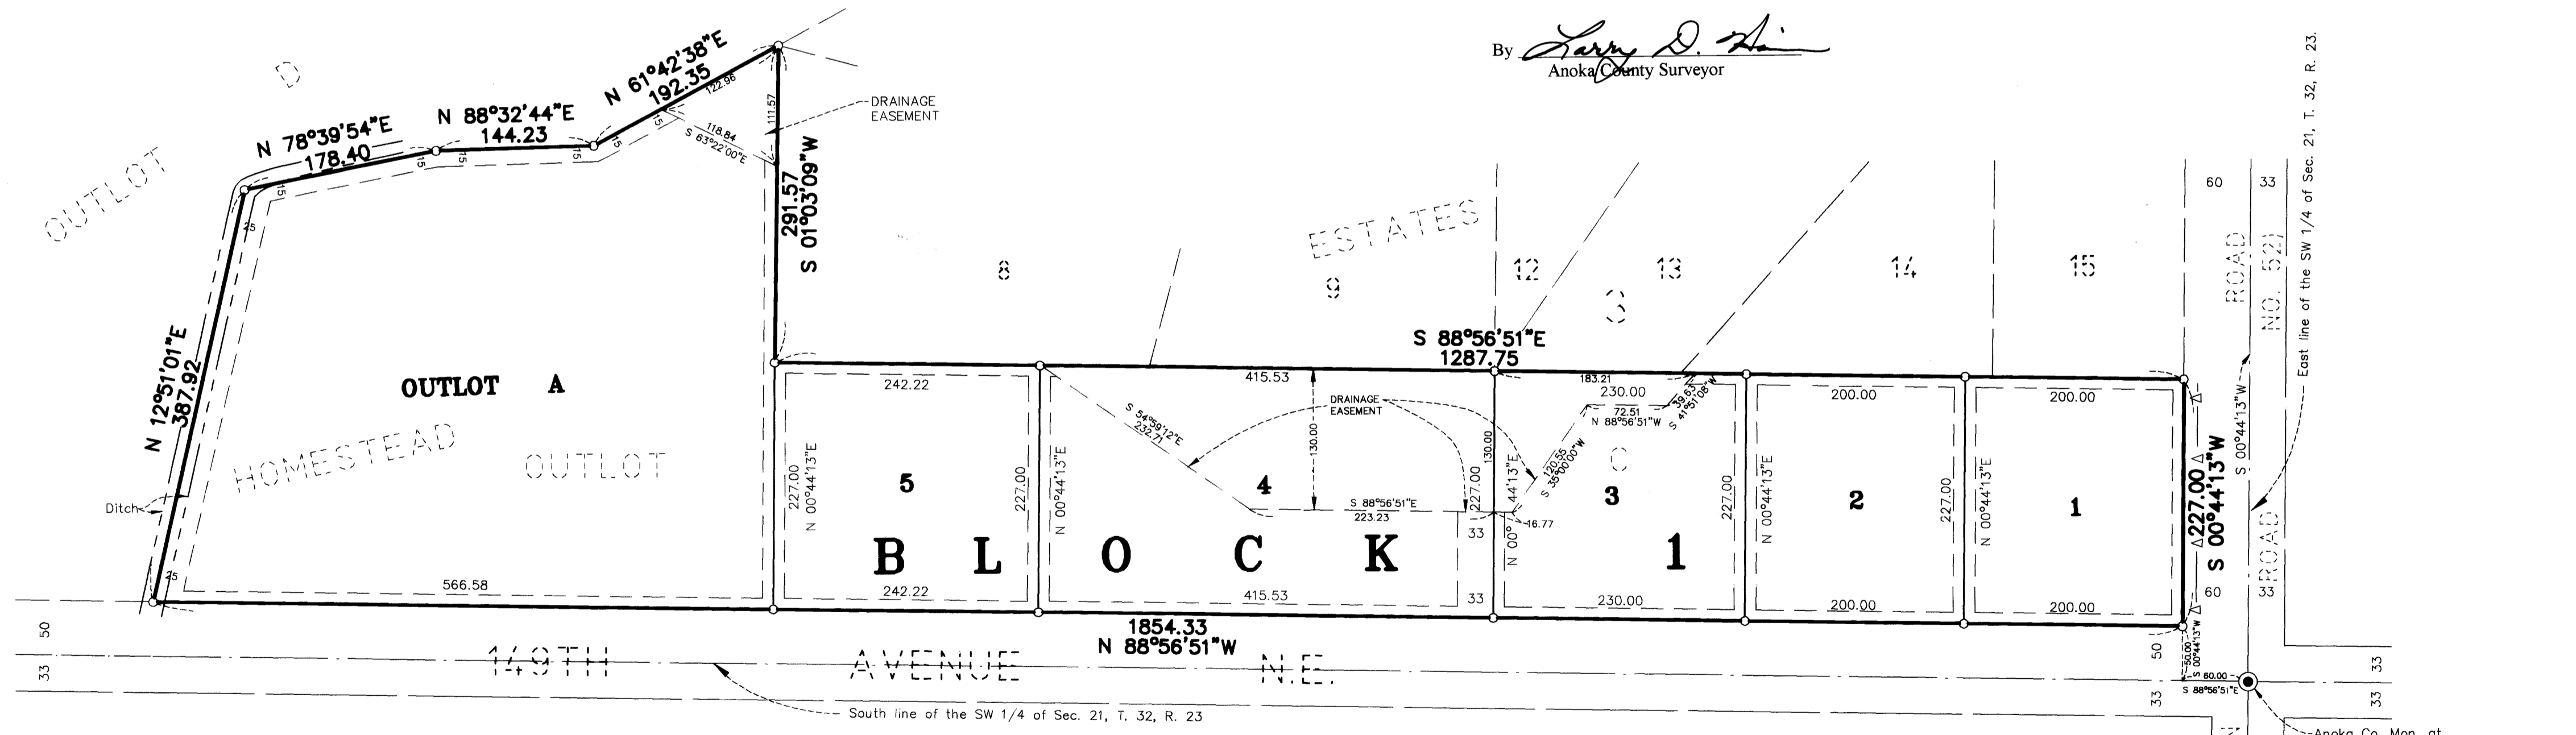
By Larry D. Hi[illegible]
Anoka County Surveyor

N 61°42'38"E
192.35

N 88°32'44"E
144.23

N 78°39'54"E
178.40

DRAINAGE EASEMENT

122.96
118.84
S 63°22'00"E
111.57

15 15 15 15 15 15 25 25

OUTLOT D

291.57
S 01°03'09"W

N 12°51'01"E
387.92

OUTLOT A

HOMESTEAD OUTLOT

ESTATES

8 9 12 13 14 15

3

S 88°56'51"E
1287.75

Ditch

242.22
227.00
N 00°44'13"E
227.00
5
242.22

566.58

415.53
S 54°59'12"E
232.71
N 00°44'13"E
DRAINAGE EASEMENT
130.00
4
S 88°56'51"E
223.23
227.00
415.53

183.21
230.00
72.51
N 88°56'51"W
39.63
S 41°51'08"W
130.00
S 35°00'00"W
120.56
N 00°44'13"E
16.77
3
227.00
230.00

200.00
N 00°44'13"E
2
227.00
200.00

200.00
N 00°44'13"E
1
200.00

227.00
S 00°44'13"W
S 00°44'13"W

B L O C K 1

1854.33
N 88°56'51"W

33 33 60 60 33 33 50 50 33 33 33 33

149TH AVENUE N.E.

South line of the SW 1/4 of Sec. 21, T. 32, R. 23

ROAD NO. 52 ROAD

East line of the SW 1/4 of Sec. 21, T. 32, R. 23.

50.00
S 00°44'13"W
60.00
S 88°56'51"E

Anoka Co. Mon. at